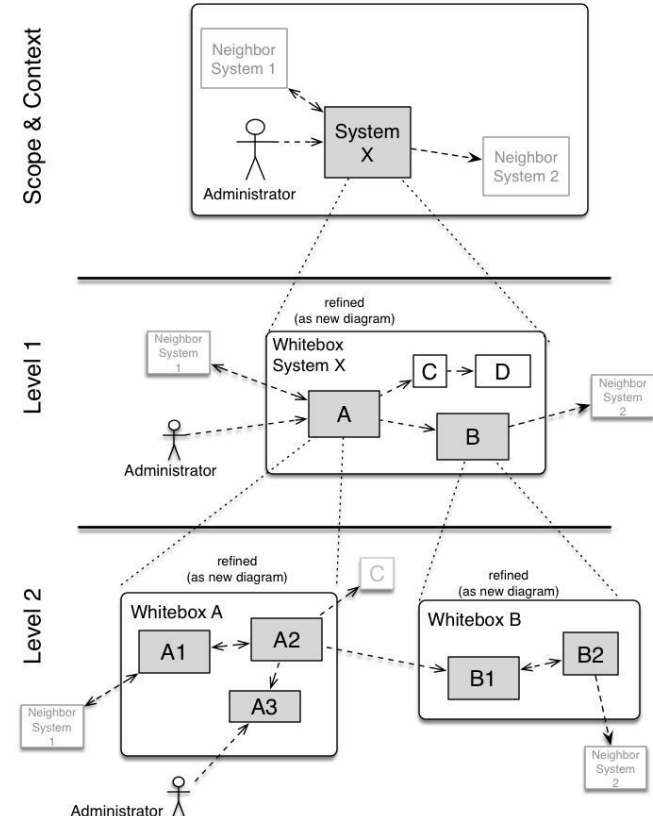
Scope & Context

Neighbor System 1

System X

Neighbor System 2

Administrator

refined (as new diagram)

Level 1

Neighbor System 1

Whitebox System X

C

D

A

B

Neighbor System 2

Administrator

refined (as new diagram)

C

refined (as new diagram)

Level 2

Whitebox A

A1

A2

A3

Neighbor System 1

Administrator

Whitebox B

B1

B2

Neighbor System 2